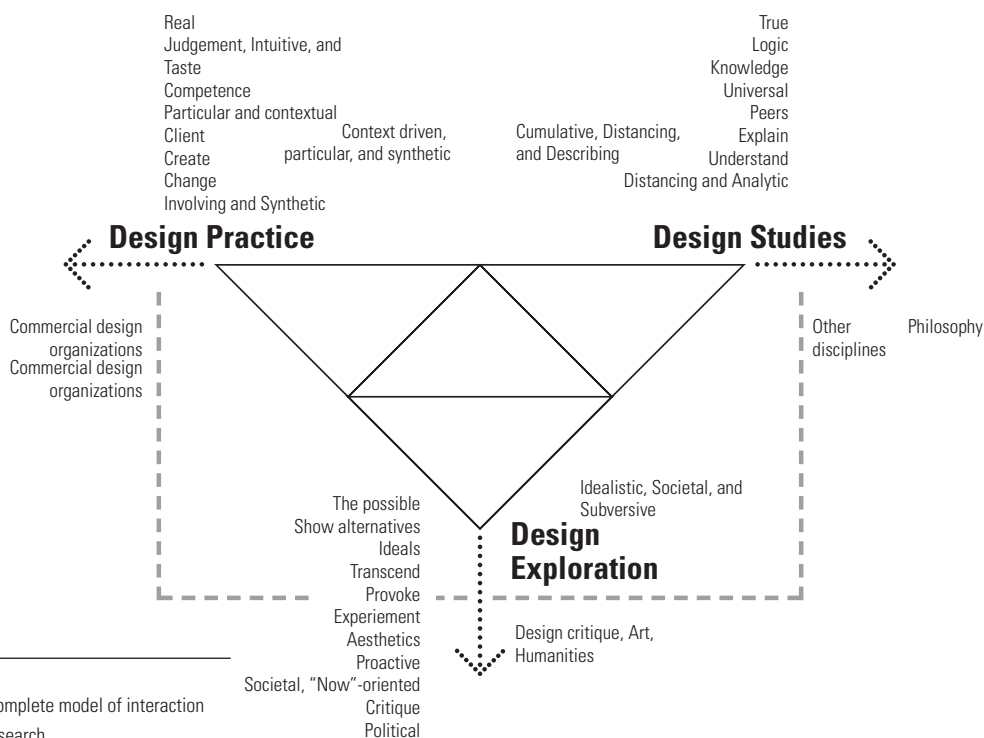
Real
Judgement, Intuitive, and Taste
Competence
Particular and contextual
Client
Create
Change
Involving and Synthetic

Context driven, particular, and synthetic

Cumulative, Distancing, and Describing

True
Logic
Knowledge
Universal
Peers
Explain
Understand
Distancing and Analytic

Design Practice

Design Studies

Commercial design organizations
Commercial design organizations

Other disciplines

Philosophy

The possible
Show alternatives
Ideals
Transcend
Provoke
Experiement
Aesthetics
Proactive
Societal, "Now"-oriented
Critique
Political

Idealistic, Societal, and Subversive

Design Exploration

Design critique, Art, Humanities

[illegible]omplete model of interaction
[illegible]search